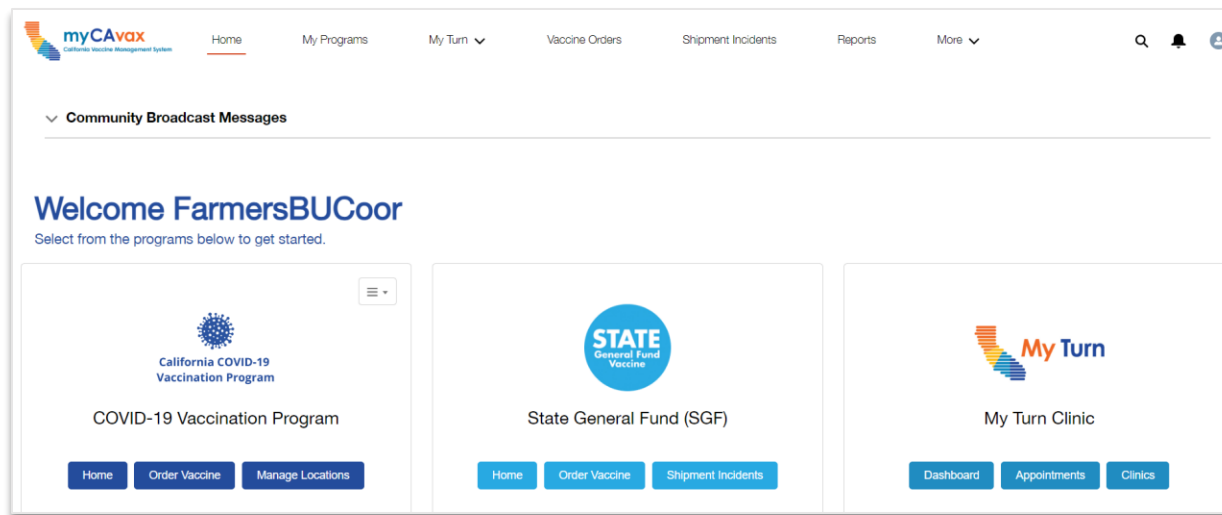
myCAvax
California Vaccine Management System

Home My Programs My Turn Vaccine Orders Shipment Incidents Reports More

Community Broadcast Messages

Welcome FarmersBUCoor
Select from the programs below to get started.

California COVID-19 Vaccination Program
COVID-19 Vaccination Program
Home Order Vaccine Manage Locations

STATE General Fund Vaccine
State General Fund (SGF)
Home Order Vaccine Shipment Incidents

My Turn
My Turn Clinic
Dashboard Appointments Clinics